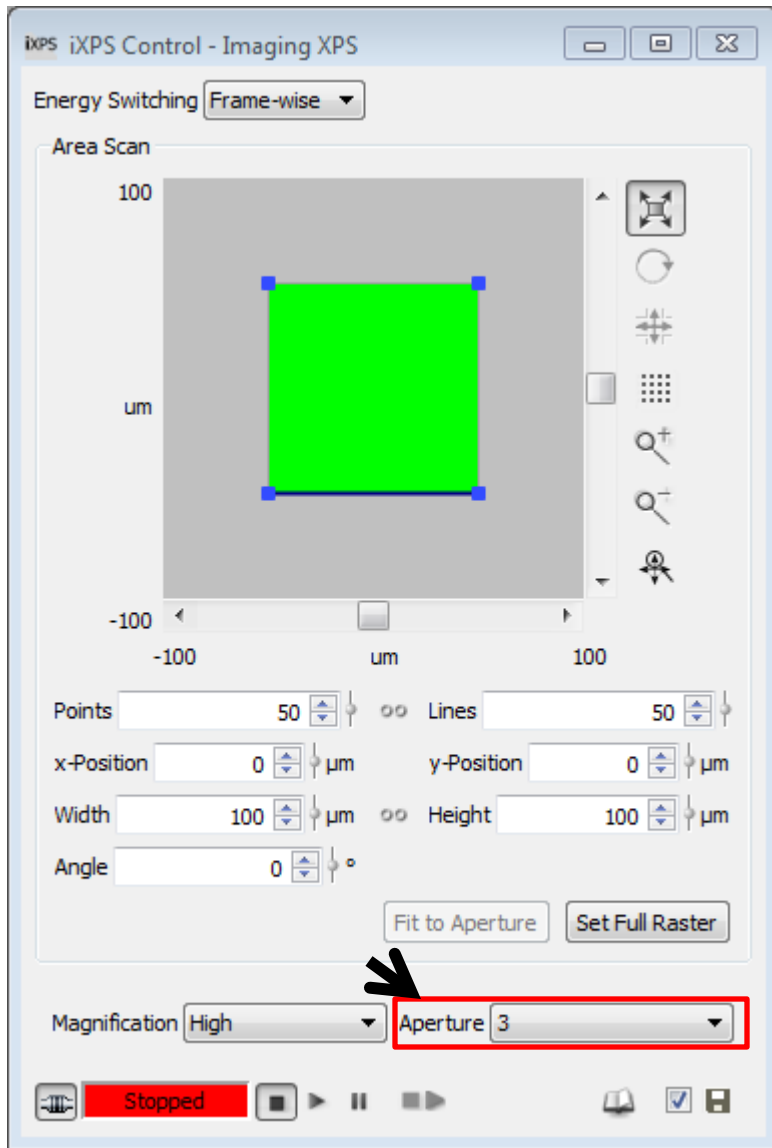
iXPS iXPS Control - Imaging XPS

Energy Switching Frame-wise

Area Scan

100

um

-100

-100 um 100

Points 50 Lines 50

x-Position 0 µm y-Position 0 µm

Width 100 µm Height 100 µm

Angle 0 °

Fit to Aperture Set Full Raster

Magnification High Aperture 3

Stopped